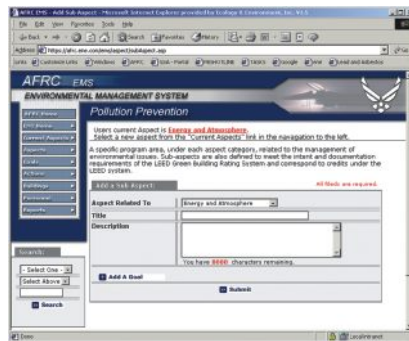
AFRC EMS - Add Sub-Aspect - Microsoft Internet Explorer provided by Ecology & Environment, Inc. V1.5

File Edit View Favorites Tools Help

Back Search Favorites History

Address https://afrc.ems.com/ems/aspect/subAspect.asp

Links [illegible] Windows AFRC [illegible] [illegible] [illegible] Google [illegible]

AFRC EMS

ENVIRONMENTAL MANAGEMENT SYSTEM

Pollution Prevention

AFRC Home
EMS Home
Current Aspects
Aspects
Goals
Actions
Buildings
Personnel
Reports

Users current Aspect is Energy and Atmosphere.
Select a new aspect from the "Current Aspects" link in the navigation to the left.

A specific program area, under each aspect category, related to the management of environmental issues. Sub-aspects are also defined to meet the intent and documentation requirements of the LEED Green Building Rating System and correspond to credits under the LEED system.

Add a Sub-Aspect

All fields are required.

Aspect Related To Energy and Atmosphere

Title

Description

You have 8000 characters remaining.

Add A Goal

Submit

Search:

- Select One -

Select Above

Search

Done Local intranet